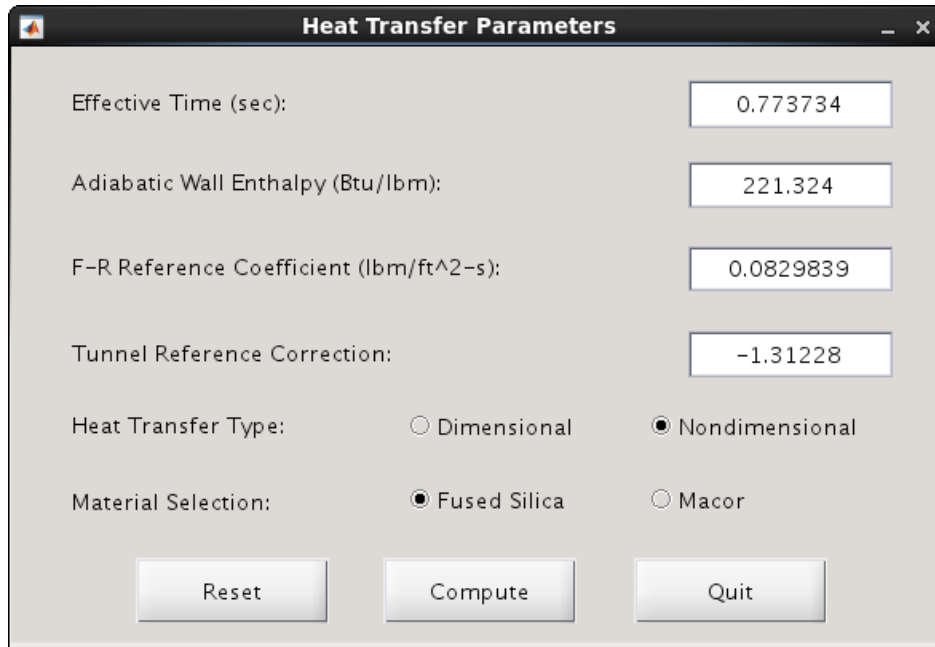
Heat Transfer Parameters _ ×

Effective Time (sec): 0.773734

Adiabatic Wall Enthalpy (Btu/lbm): 221.324

F-R Reference Coefficient (lbm/ft^2-s): 0.0829839

Tunnel Reference Correction: -1.31228

Heat Transfer Type: Dimensional Nondimensional

Material Selection: Fused Silica Macor

Reset Compute Quit